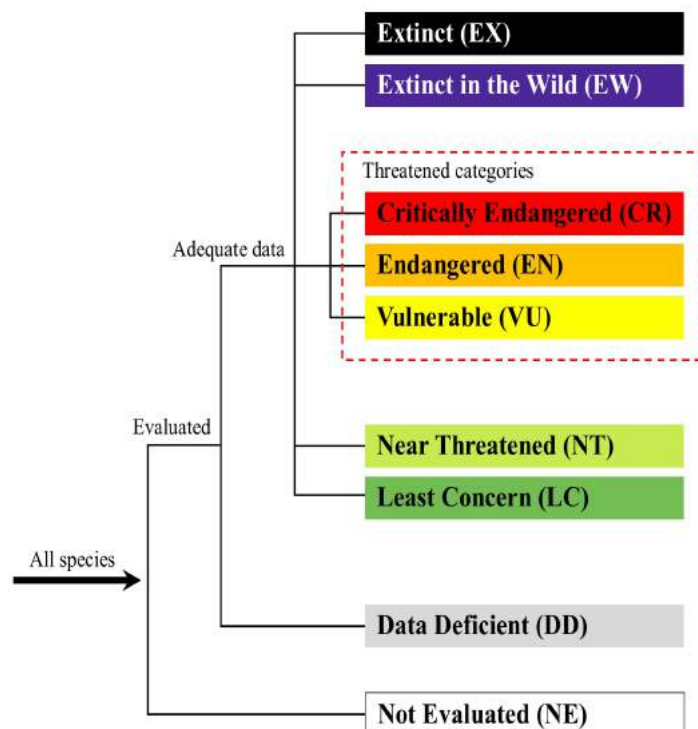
Extinct (EX)

Extinct in the Wild (EW)

Threatened categories

Critically Endangered (CR)

Endangered (EN)

Vulnerable (VU)

Adequate data

Evaluated

Near Threatened (NT)

Least Concern (LC)

All species

Data Deficient (DD)

Not Evaluated (NE)